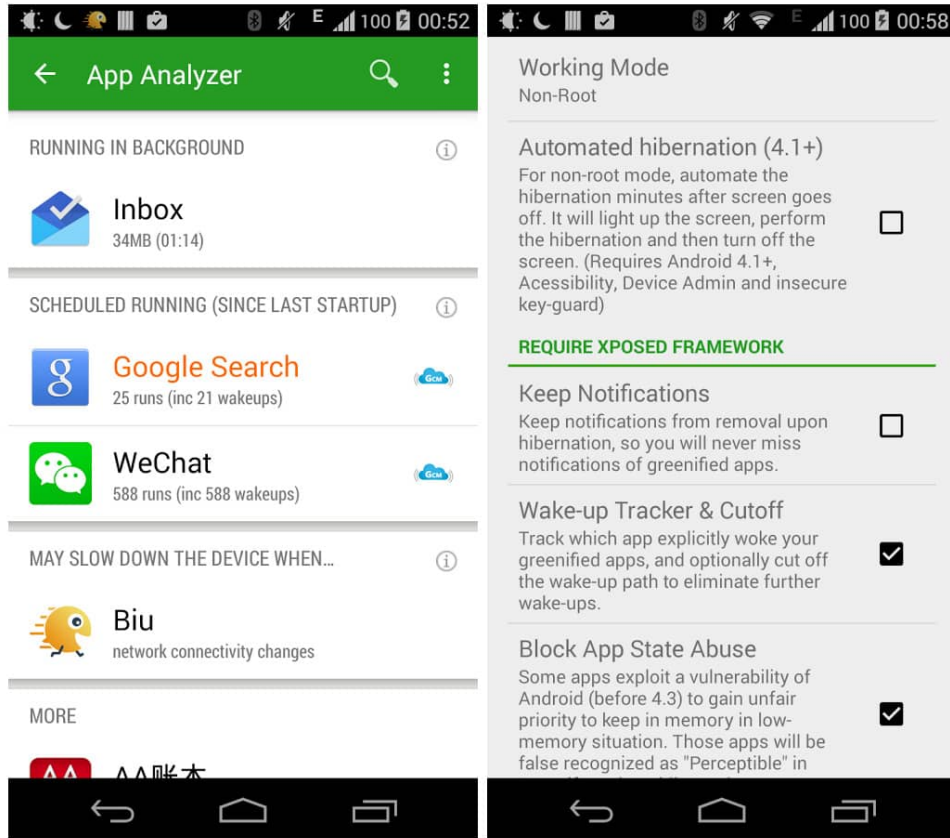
E 100 00:52

App Analyzer

RUNNING IN BACKGROUND

Inbox
34MB (01:14)

SCHEDULED RUNNING (SINCE LAST STARTUP)

Google Search
25 runs (inc 21 wakeups)

GCM

WeChat
588 runs (inc 588 wakeups)

GCM

MAY SLOW DOWN THE DEVICE WHEN...

Biu
network connectivity changes

MORE

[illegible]

E 100 00:58

Working Mode
Non-Root

Automated hibernation (4.1+)
For non-root mode, automate the hibernation minutes after screen goes off. It will light up the screen, perform the hibernation and then turn off the screen. (Requires Android 4.1+, Accessibility, Device Admin and insecure key-guard)

REQUIRE XPOSED FRAMEWORK

Keep Notifications
Keep notifications from removal upon hibernation, so you will never miss notifications of greenified apps.

Wake-up Tracker & Cutoff
Track which app explicitly woke your greenified apps, and optionally cut off the wake-up path to eliminate further wake-ups.

Block App State Abuse
Some apps exploit a vulnerability of Android (before 4.3) to gain unfair priority to keep in memory in low-memory situation. Those apps will be false recognized as "Perceptible" in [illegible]